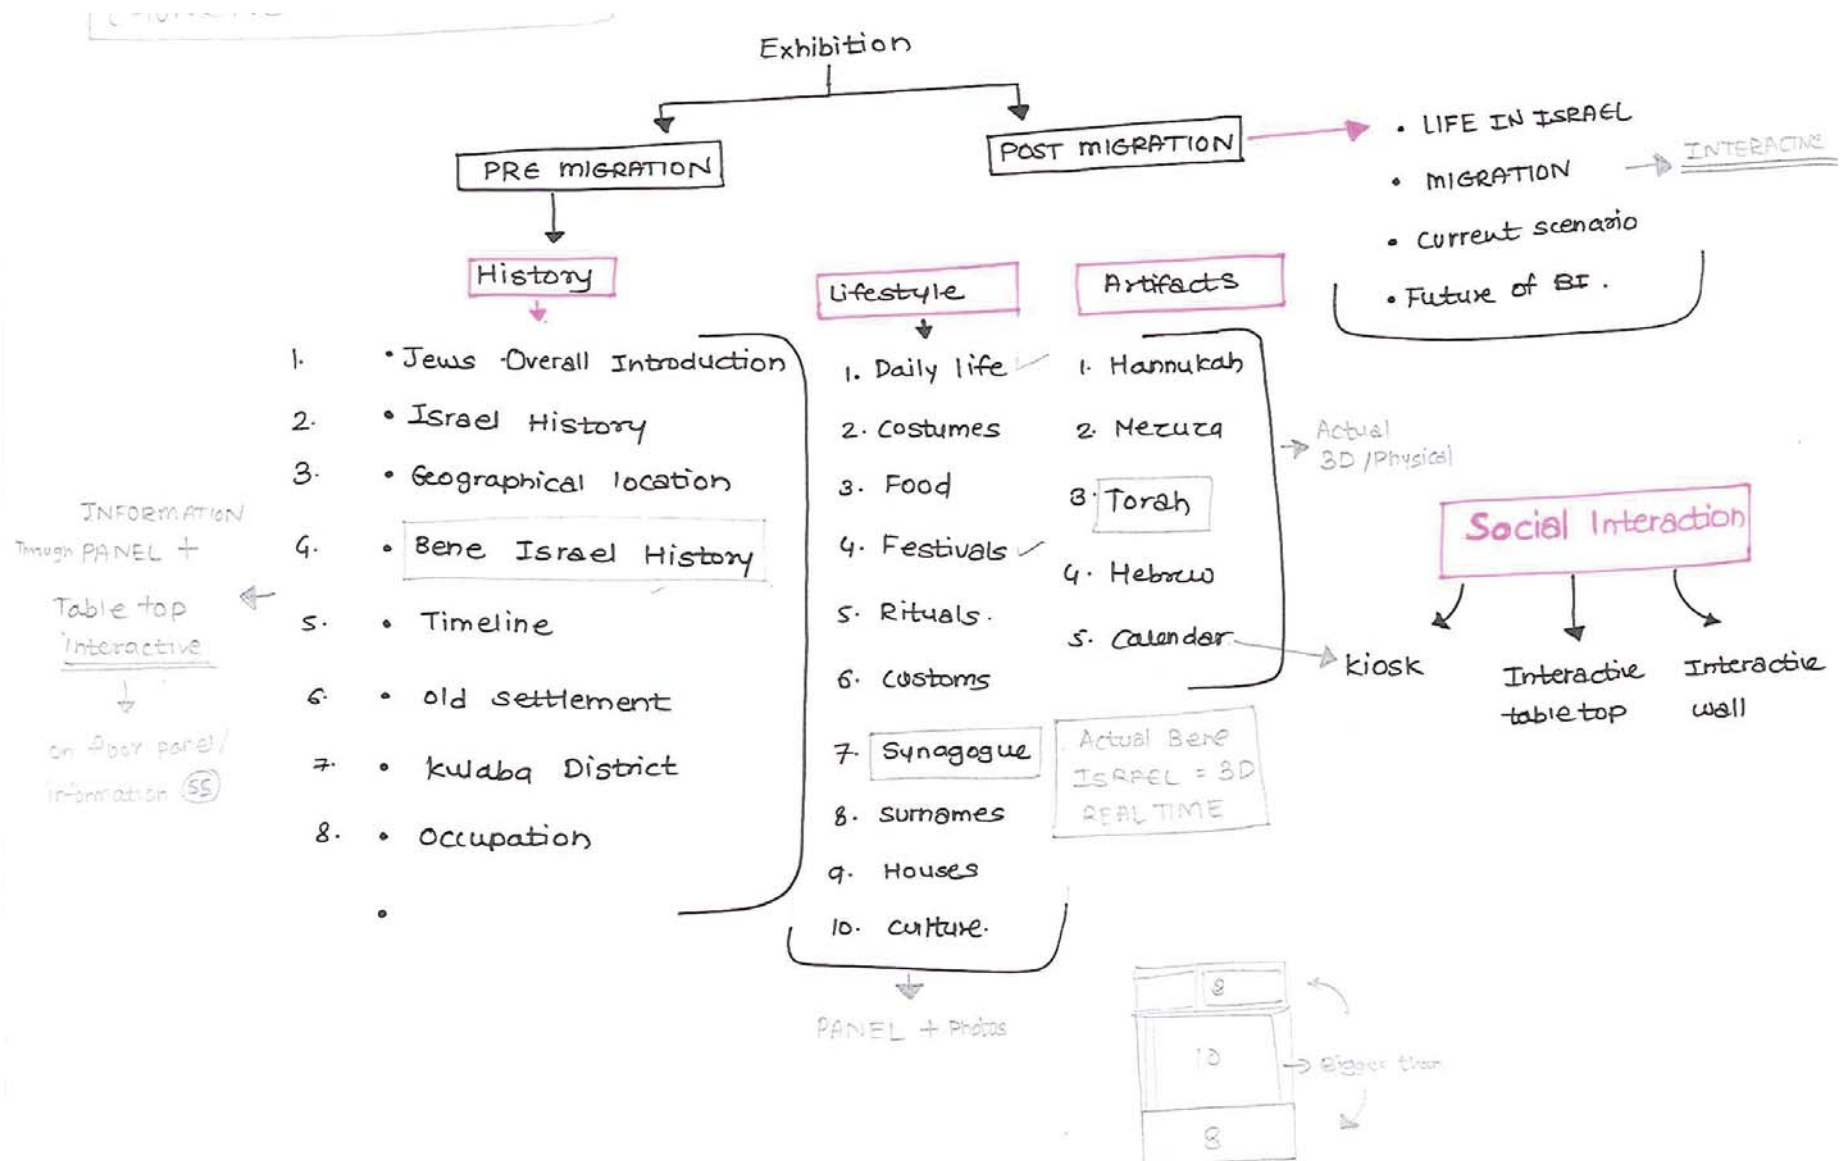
Exhibition

PRE MIGRATION

POST MIGRATION

• LIFE IN ISRAEL
• MIGRATION → INTERACTIVE
• Current scenario
• Future of BI.

History

1. • Jews Overall Introduction
2. • Israel History
3. • Geographical location
4. • Bene Israel History
5. • Timeline
6. • old settlement
7. • Kulaba District
8. • Occupation
•

INFORMATION Through PANEL + Table top interactive

on floor panel/ information (55)

Lifestyle

1. Daily life
2. Costumes
3. Food
4. Festivals
5. Rituals.
6. Customs
7. Synagogue
8. Surnames
9. Houses
10. Culture.

PANEL + Photos

Artifacts

1. Hannukah
2. Mezuza
3. Torah
4. Hebrew
5. Calender

Actual 3D / Physical

Actual Bene ISRAEL = 3D REAL TIME

Social Interaction

kiosk

Interactive tabletop

Interactive wall

8
10
8

Bigger than